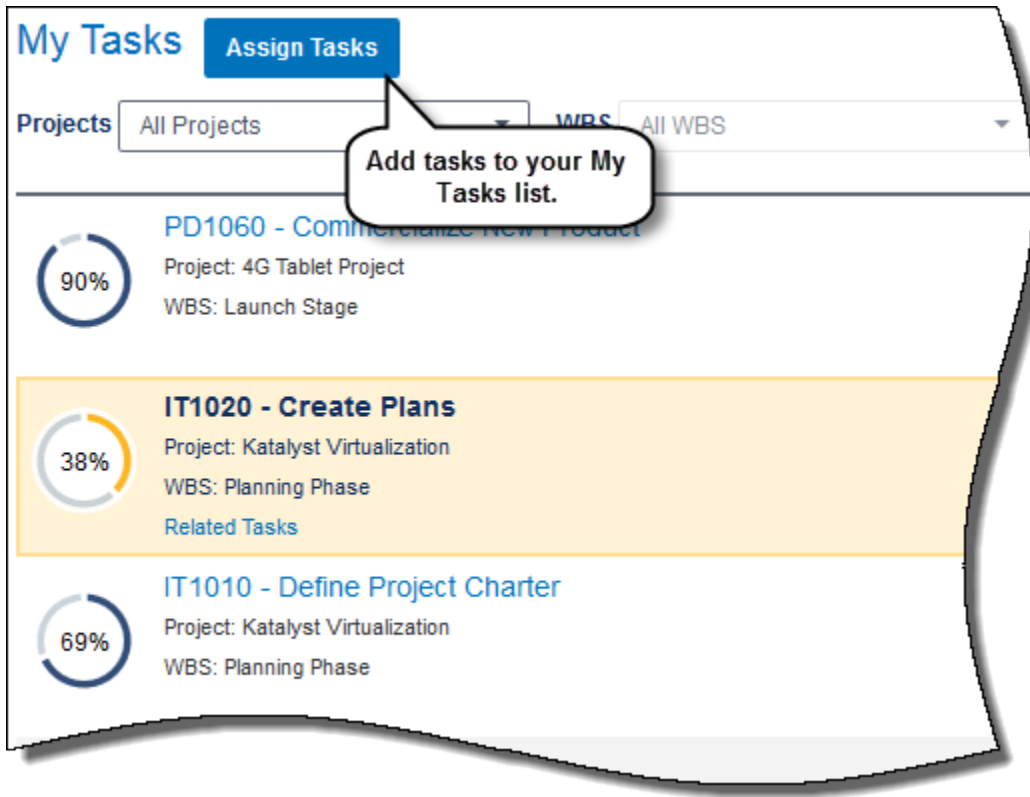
My Tasks Assign Tasks

Projects All Projects

WBS All WBS

Add tasks to your My Tasks list.

90%

PD1060 - Commercialize New Product

Project: 4G Tablet Project

WBS: Launch Stage

38%

IT1020 - Create Plans

Project: Katalyst Virtualization

WBS: Planning Phase

Related Tasks

69%

IT1010 - Define Project Charter

Project: Katalyst Virtualization

WBS: Planning Phase